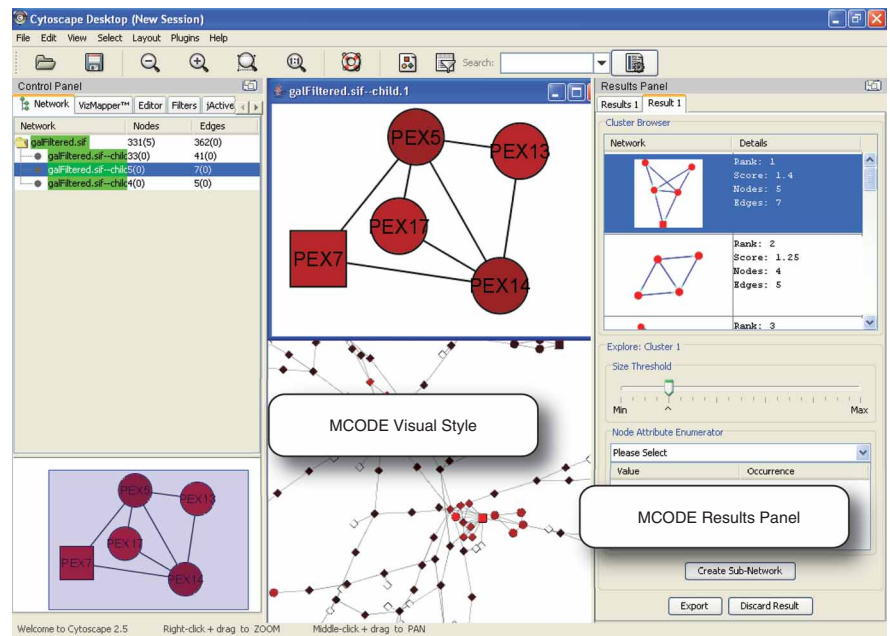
Cytoscape Desktop (New Session)

File Edit View Select Layout Plugins Help

Search:

Control Panel

Network VizMapper™ Editor Filters jActive

| Network | Nodes | Edges |
|---|---|---|
| galFiltered.sif | 331(5) | 362(0) |
| galFiltered.sif--chil | 33(0) | 41(0) |
| galFiltered.sif--chil | 5(0) | 7(0) |
| galFiltered.sif--chil | 4(0) | 5(0) |

galFiltered.sif--child.1

PEX5
PEX13
PEX17
PEX7
PEX14

MCODE Visual Style

PEX5
PEX13
PEX17
PEX7
PEX14

Results Panel

Results 1 Result 1

Cluster Browser

| Network | Details |
|---|---|
| | Rank: 1 Score: 1.4 Nodes: 5 Edges: 7 |
| | Rank: 2 Score: 1.25 Nodes: 4 Edges: 5 |
| | Rank: 3 |

Explore: Cluster 1

Size Threshold

Min Max

Node Attribute Enumerator

Please Select

Value Occurrence

MCODE Results Panel

Create Sub-Network

Export Discard Result

Welcome to Cytoscape 2.5 Right-click + drag to ZOOM Middle-click + drag to PAN